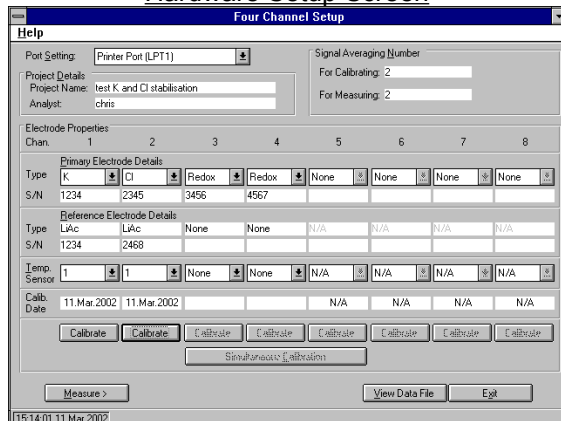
Hardware Setup Screen

Four Channel Setup

Help

Port Setting: Printer Port (LPT1)

Project Details
Project Name: test K and Cl stabilisation
Analyst: chris

Signal Averaging Number
For Calibrating: 2
For Measuring: 2

Electrode Properties

| Chan. | 1 | 2 | 3 | 4 | 5 | 6 | 7 | 8 |
|---|---|---|---|---|---|---|---|---|
| Primary Electrode Details | | | | | | | | |
| Type | K | Cl | Redox | Redox | None | None | None | None |
| S/N | 1234 | 2345 | 3456 | 4567 | | | | |
| Reference Electrode Details | | | | | | | | |
| Type | LiAc | LiAc | None | None | N/A | N/A | N/A | N/A |
| S/N | 1234 | 2468 | | | | | | |
| Temp. Sensor | 1 | 1 | None | None | N/A | N/A | N/A | N/A |
| Calib. Date | 11.Mar.2002 | 11.Mar.2002 | | | N/A | N/A | N/A | N/A |
| | Calibrate | Calibrate | Calibrate | Calibrate | Calibrate | Calibrate | Calibrate | Calibrate |

Simultaneous Calibration

Measure >

View Data File

Exit

15:14:01 11.Mar.2002